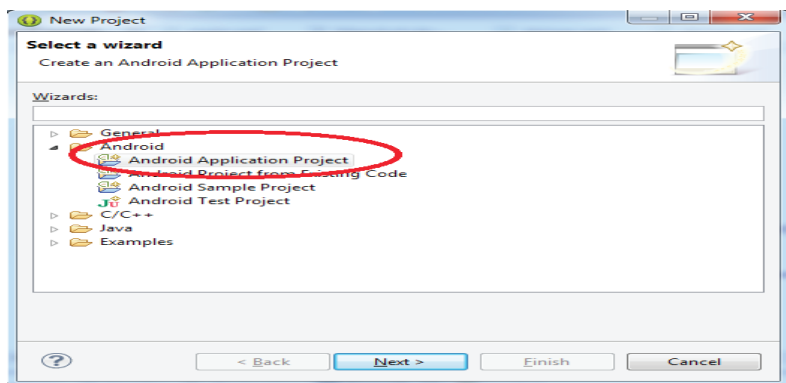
New Project

Select a wizard

Create an Android Application Project

Wizards:

General

Android

Android Application Project

Android Project from Existing Code

Android Sample Project

Android Test Project

C/C++

Java

Examples

?

< Back

Next >

Finish

Cancel